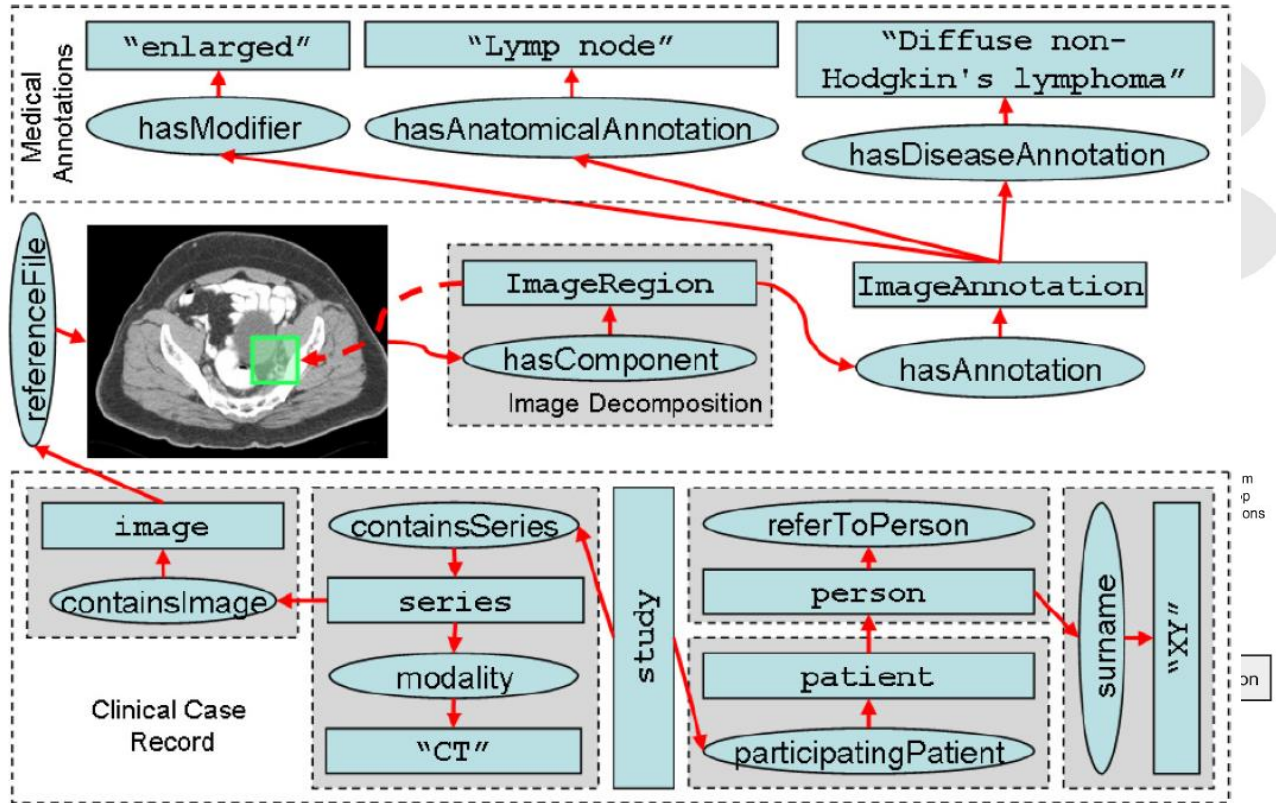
Medical Annotations

"enlarged"

hasModifier

"Lymp node"

hasAnatomicalAnnotation

"Diffuse non-Hodgkin's lymphoma"

hasDiseaseAnnotation

referenceFile

ImageRegion

hasComponent

Image Decomposition

ImageAnnotation

hasAnnotation

m
p
ons

image

containsImage

containsSeries

series

modality

"CT"

study

referToPerson

person

patient

participatingPatient

surname

"XY"

on

Clinical Case Record